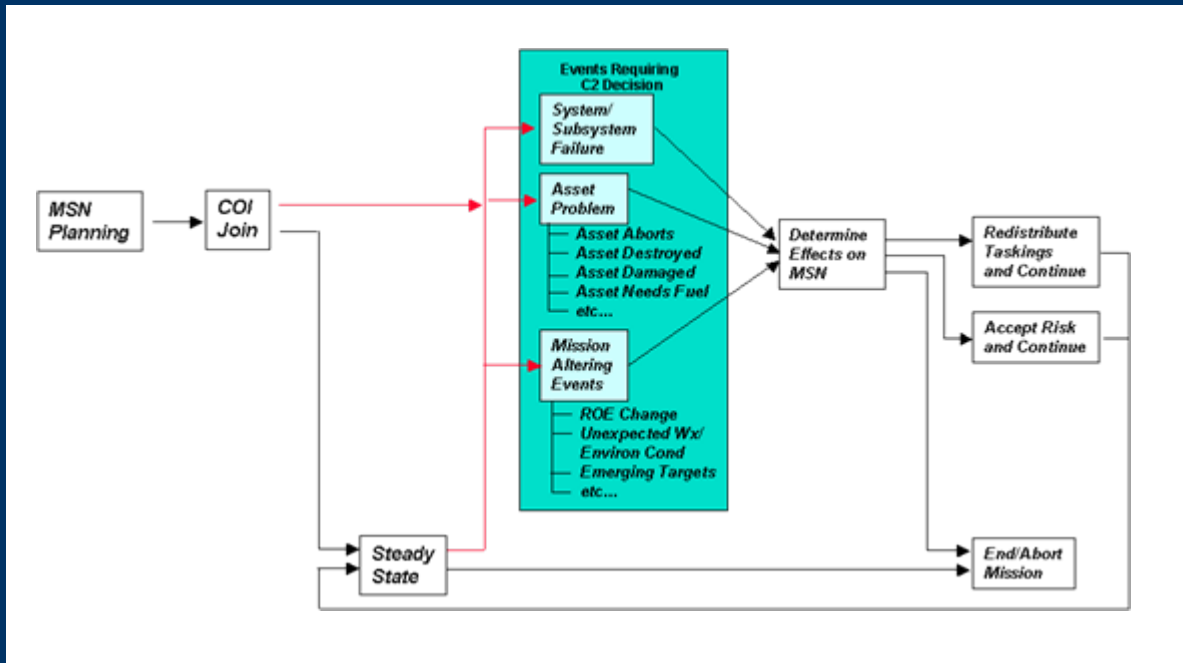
MSN Planning

COI Join

Events Requiring C2 Decision

System/ Subsystem Failure

Asset Problem

Asset Aborts
Asset Destroyed
Asset Damaged
Asset Needs Fuel
etc...

Mission Altering Events

ROE Change
Unexpected Wx/ Environ Cond
Emerging Targets
etc...

Determine Effects on MSN

Redistribute Taskings and Continue

Accept Risk and Continue

Steady State

End/Abort Mission